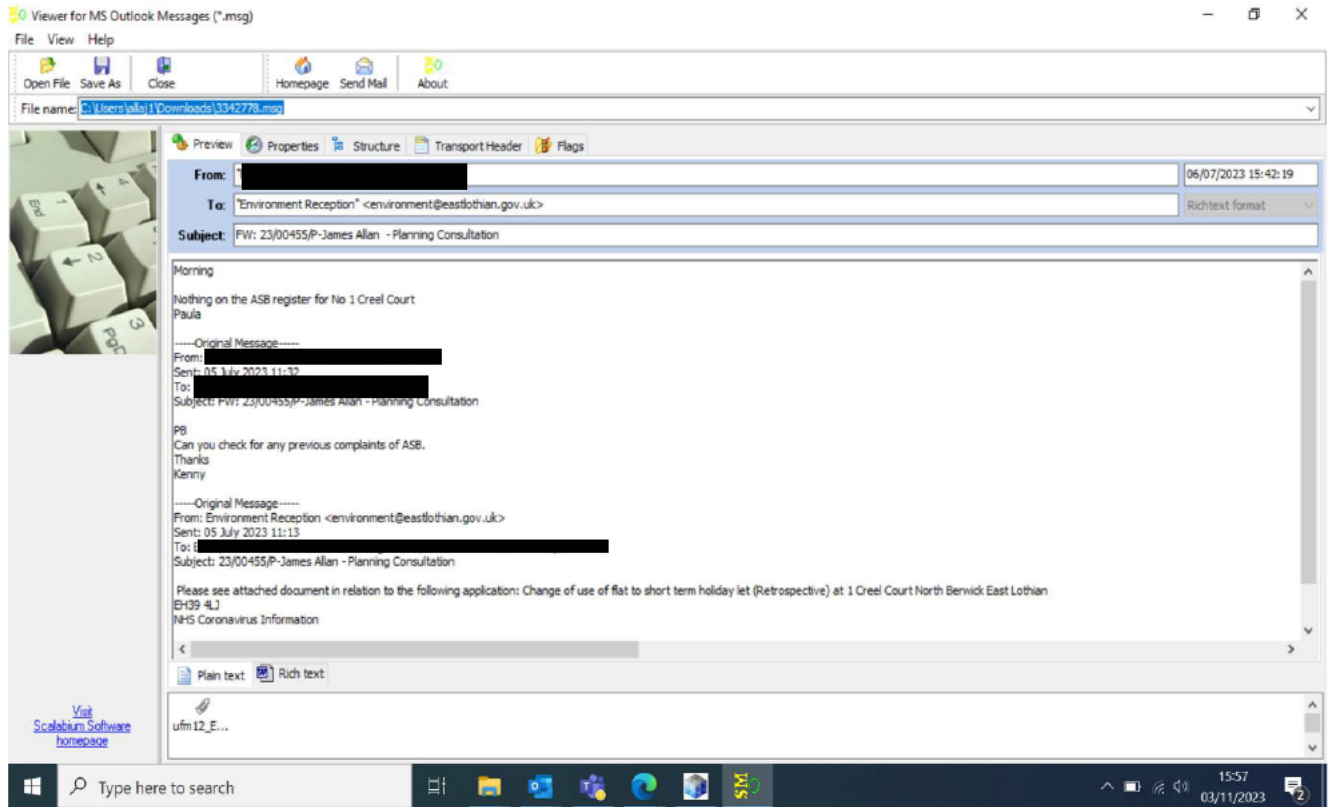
Viewer for MS Outlook Messages (*.msg)

File View Help

Open File Save As Close Homepage Send Mail About

File name: C:\Users\allaj1\Downloads\3342778.msg

Preview Properties Structure Transport Header Flags

From: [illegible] 06/07/2023 15:42:19

To: "Environment Reception" <environment@eastlothian.gov.uk> Richtext format

Subject: FW: 23/00455/P-James Allan - Planning Consultation

Morning

Nothing on the ASB register for No 1 Creel Court
Paula

-----Original Message-----
From: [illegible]
Sent: 05 July 2023 11:32
To: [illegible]
Subject: FW: 23/00455/P-James Allan - Planning Consultation

PB
Can you check for any previous complaints of ASB.
Thanks
Kenny

-----Original Message-----
From: Environment Reception <environment@eastlothian.gov.uk>
Sent: 05 July 2023 11:13
To: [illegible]
Subject: 23/00455/P-James Allan - Planning Consultation

Please see attached document in relation to the following application: Change of use of flat to short term holiday let (Retrospective) at 1 Creel Court North Berwick East Lothian EH39 4LJ
NHS Coronavirus Information

Plain text Rich text

ufm12_E...

Visit Scalabium Software homepage

Type here to search

15:57
03/11/2023